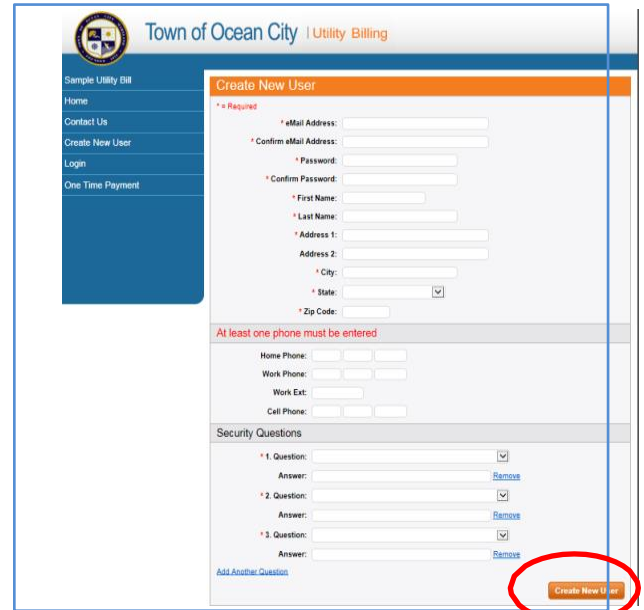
Town of Ocean City | Utility Billing

Sample Utility Bill
Home
Contact Us
Create New User
Login
One Time Payment

Create New User

* = Required

* eMail Address:
* Confirm eMail Address:
* Password:
* Confirm Password:
* First Name:
* Last Name:
* Address 1:
Address 2:
* City:
* State:
* Zip Code:

At least one phone must be entered

Home Phone:
Work Phone:
Work Ext:
Cell Phone:

Security Questions

* 1. Question:
Answer: Remove
* 2. Question:
Answer: Remove
* 3. Question:
Answer: Remove

Add Another Question

Create New User